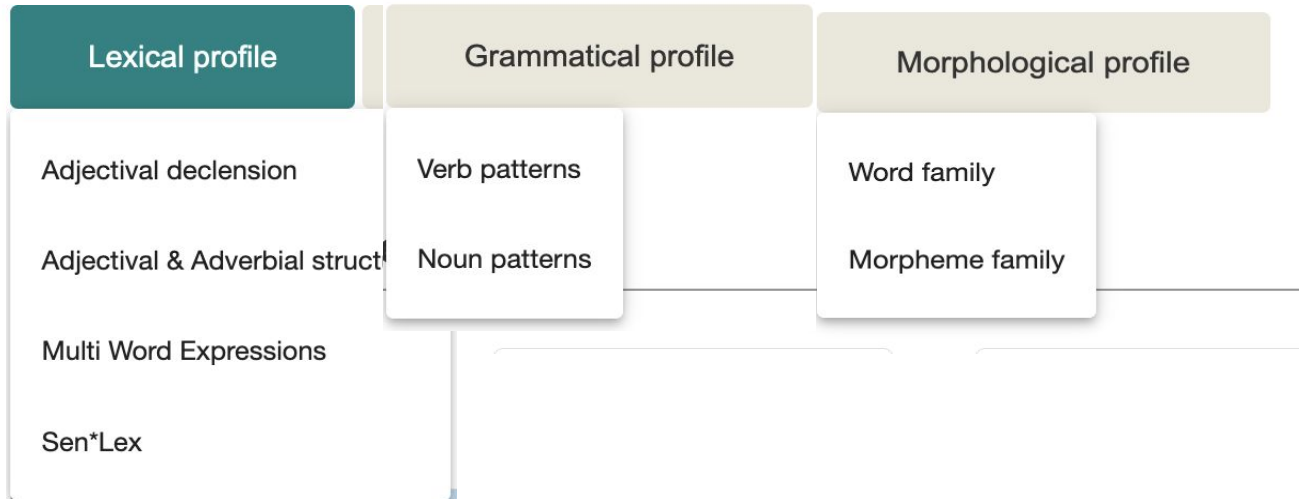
Lexical profile

Grammatical profile

Morphological profile

Adjectival declension

Adjectival & Adverbial struct

Multi Word Expressions

Sen*Lex

Verb patterns

Noun patterns

Word family

Morpheme family